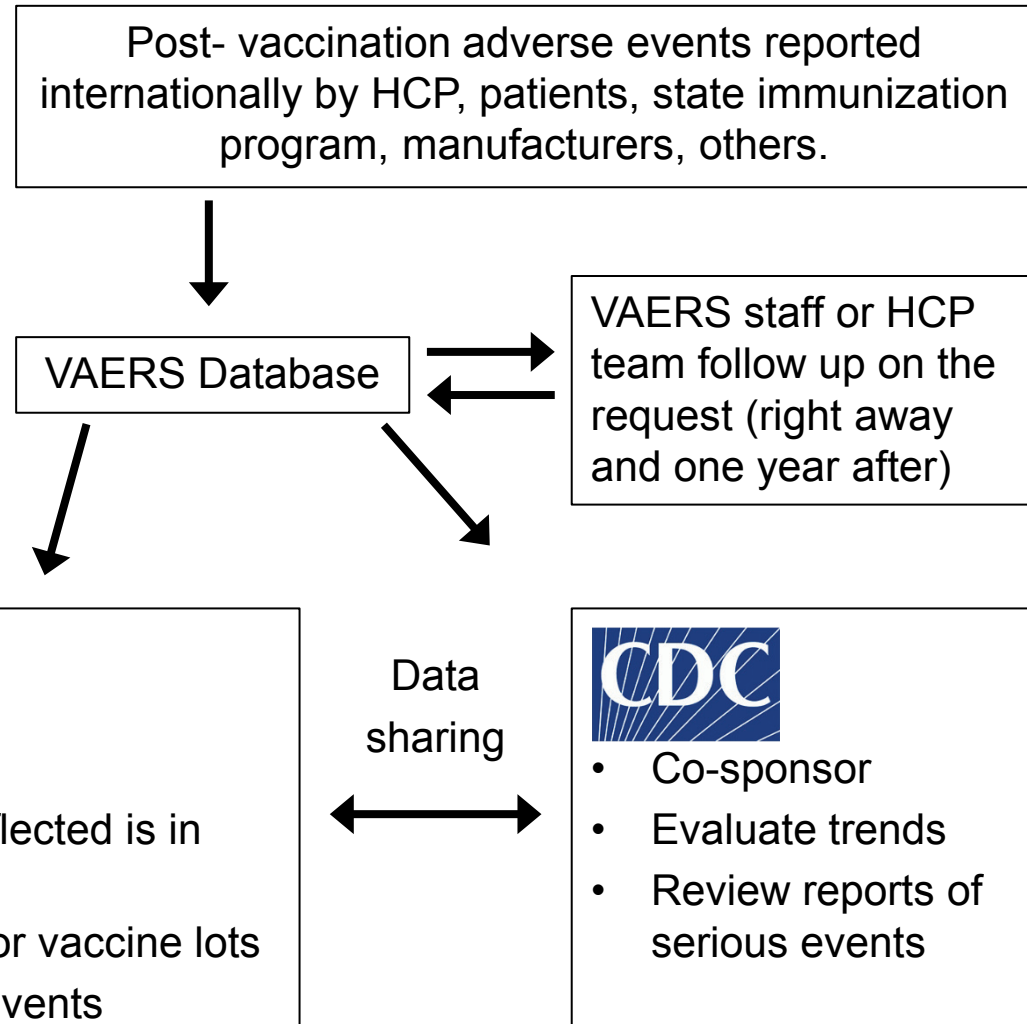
Post- vaccination adverse events reported internationally by HCP, patients, state immunization program, manufacturers, others.

VAERS Database

VAERS staff or HCP team follow up on the request (right away and one year after)

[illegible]lected is in

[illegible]r vaccine lots

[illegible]vents

Data sharing

CDC

- Co-sponsor
- Evaluate trends
- Review reports of serious events